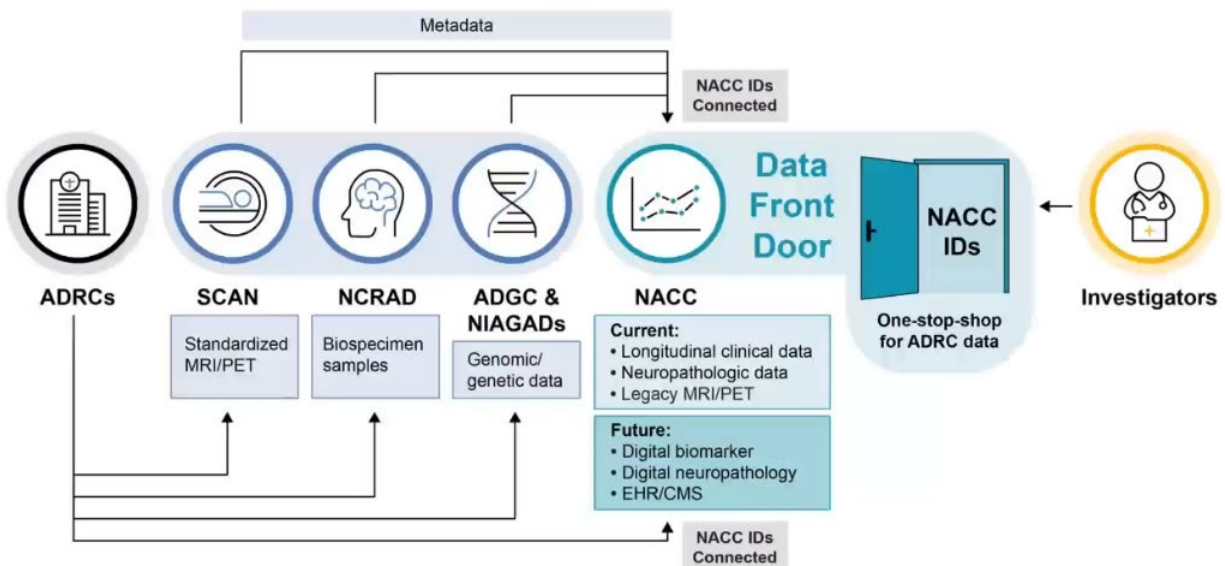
Metadata

NACC IDs Connected

Data Front Door

NACC IDs

ADRCs

SCAN

Standardized MRI/PET

NCRAD

Biospecimen samples

ADGC & NIAGADs

Genomic/ genetic data

NACC

Current:
• Longitudinal clinical data
• Neuropathologic data
• Legacy MRI/PET

Future:
• Digital biomarker
• Digital neuropathology
• EHR/CMS

One-stop-shop for ADRC data

Investigators

NACC IDs Connected